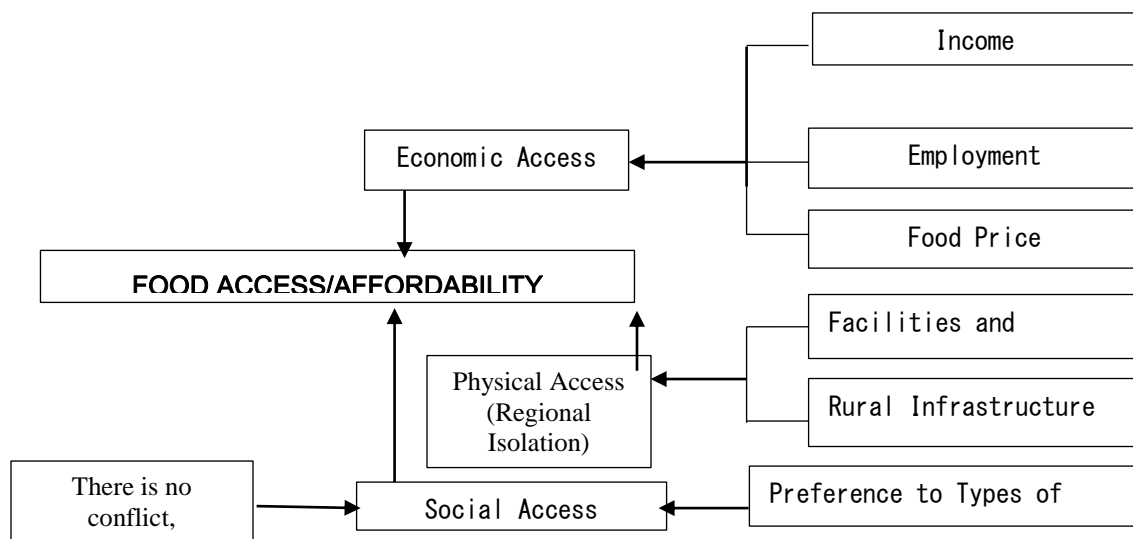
Income

Economic Access

Employment

Food Price

FOOD ACCESS/AFFORDABILITY

Facilities and

Physical Access (Regional Isolation)

Rural Infrastructure

There is no conflict,

Social Access

Preference to Types of